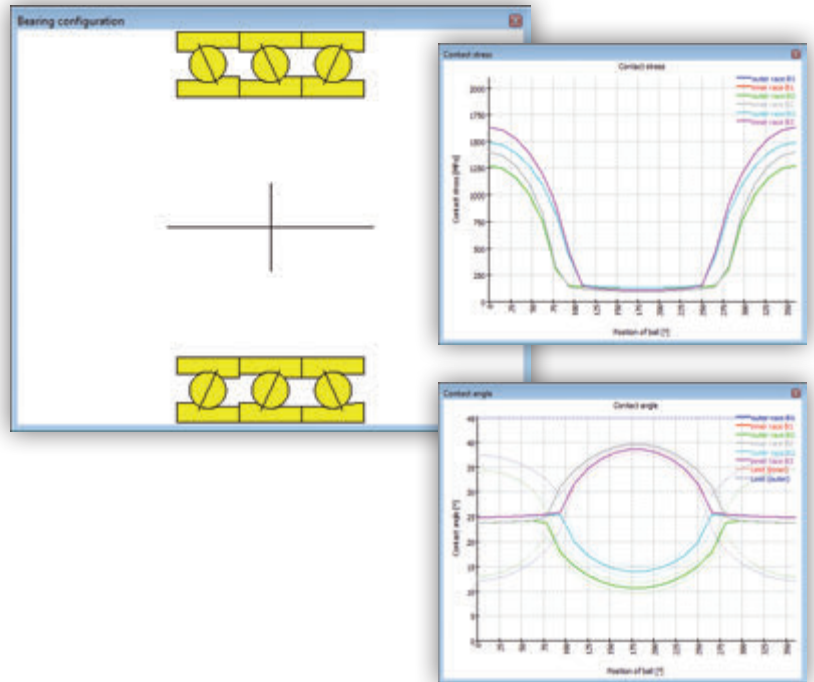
Bearing configuration

Contact stress

Contact stress

outer race B1
inner race B1
outer race B2
inner race B2
outer race B3
inner race B3

2000
1750
1500
1250
1000
750
500
250
0

Contact stress [MPa]

Position of ball [°]

Contact angle

Contact angle

outer race B1
inner race B1
outer race B2
inner race B2
outer race B3
inner race B3
Limit (inner)
Limit (outer)

40
35
30
25
20
15
10
5
0

Contact angle [°]

Position of ball [°]